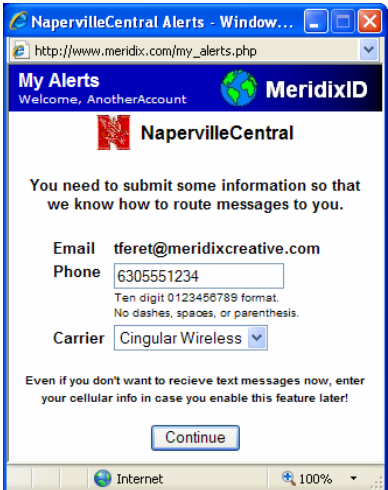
NapervilleCentral Alerts - Window...

http://www.meridix.com/my_alerts.php

My Alerts
Welcome, AnotherAccount

MeridixID

NapervilleCentral

You need to submit some information so that we know how to route messages to you.

Email tferet@meridixcreative.com
Phone 6305551234
Ten digit 0123456789 format.
No dashes, spaces, or parenthesis.
Carrier Cingular Wireless

Even if you don't want to recieve text messages now, enter your cellular info in case you enable this feature later!

Continue

Internet
100%